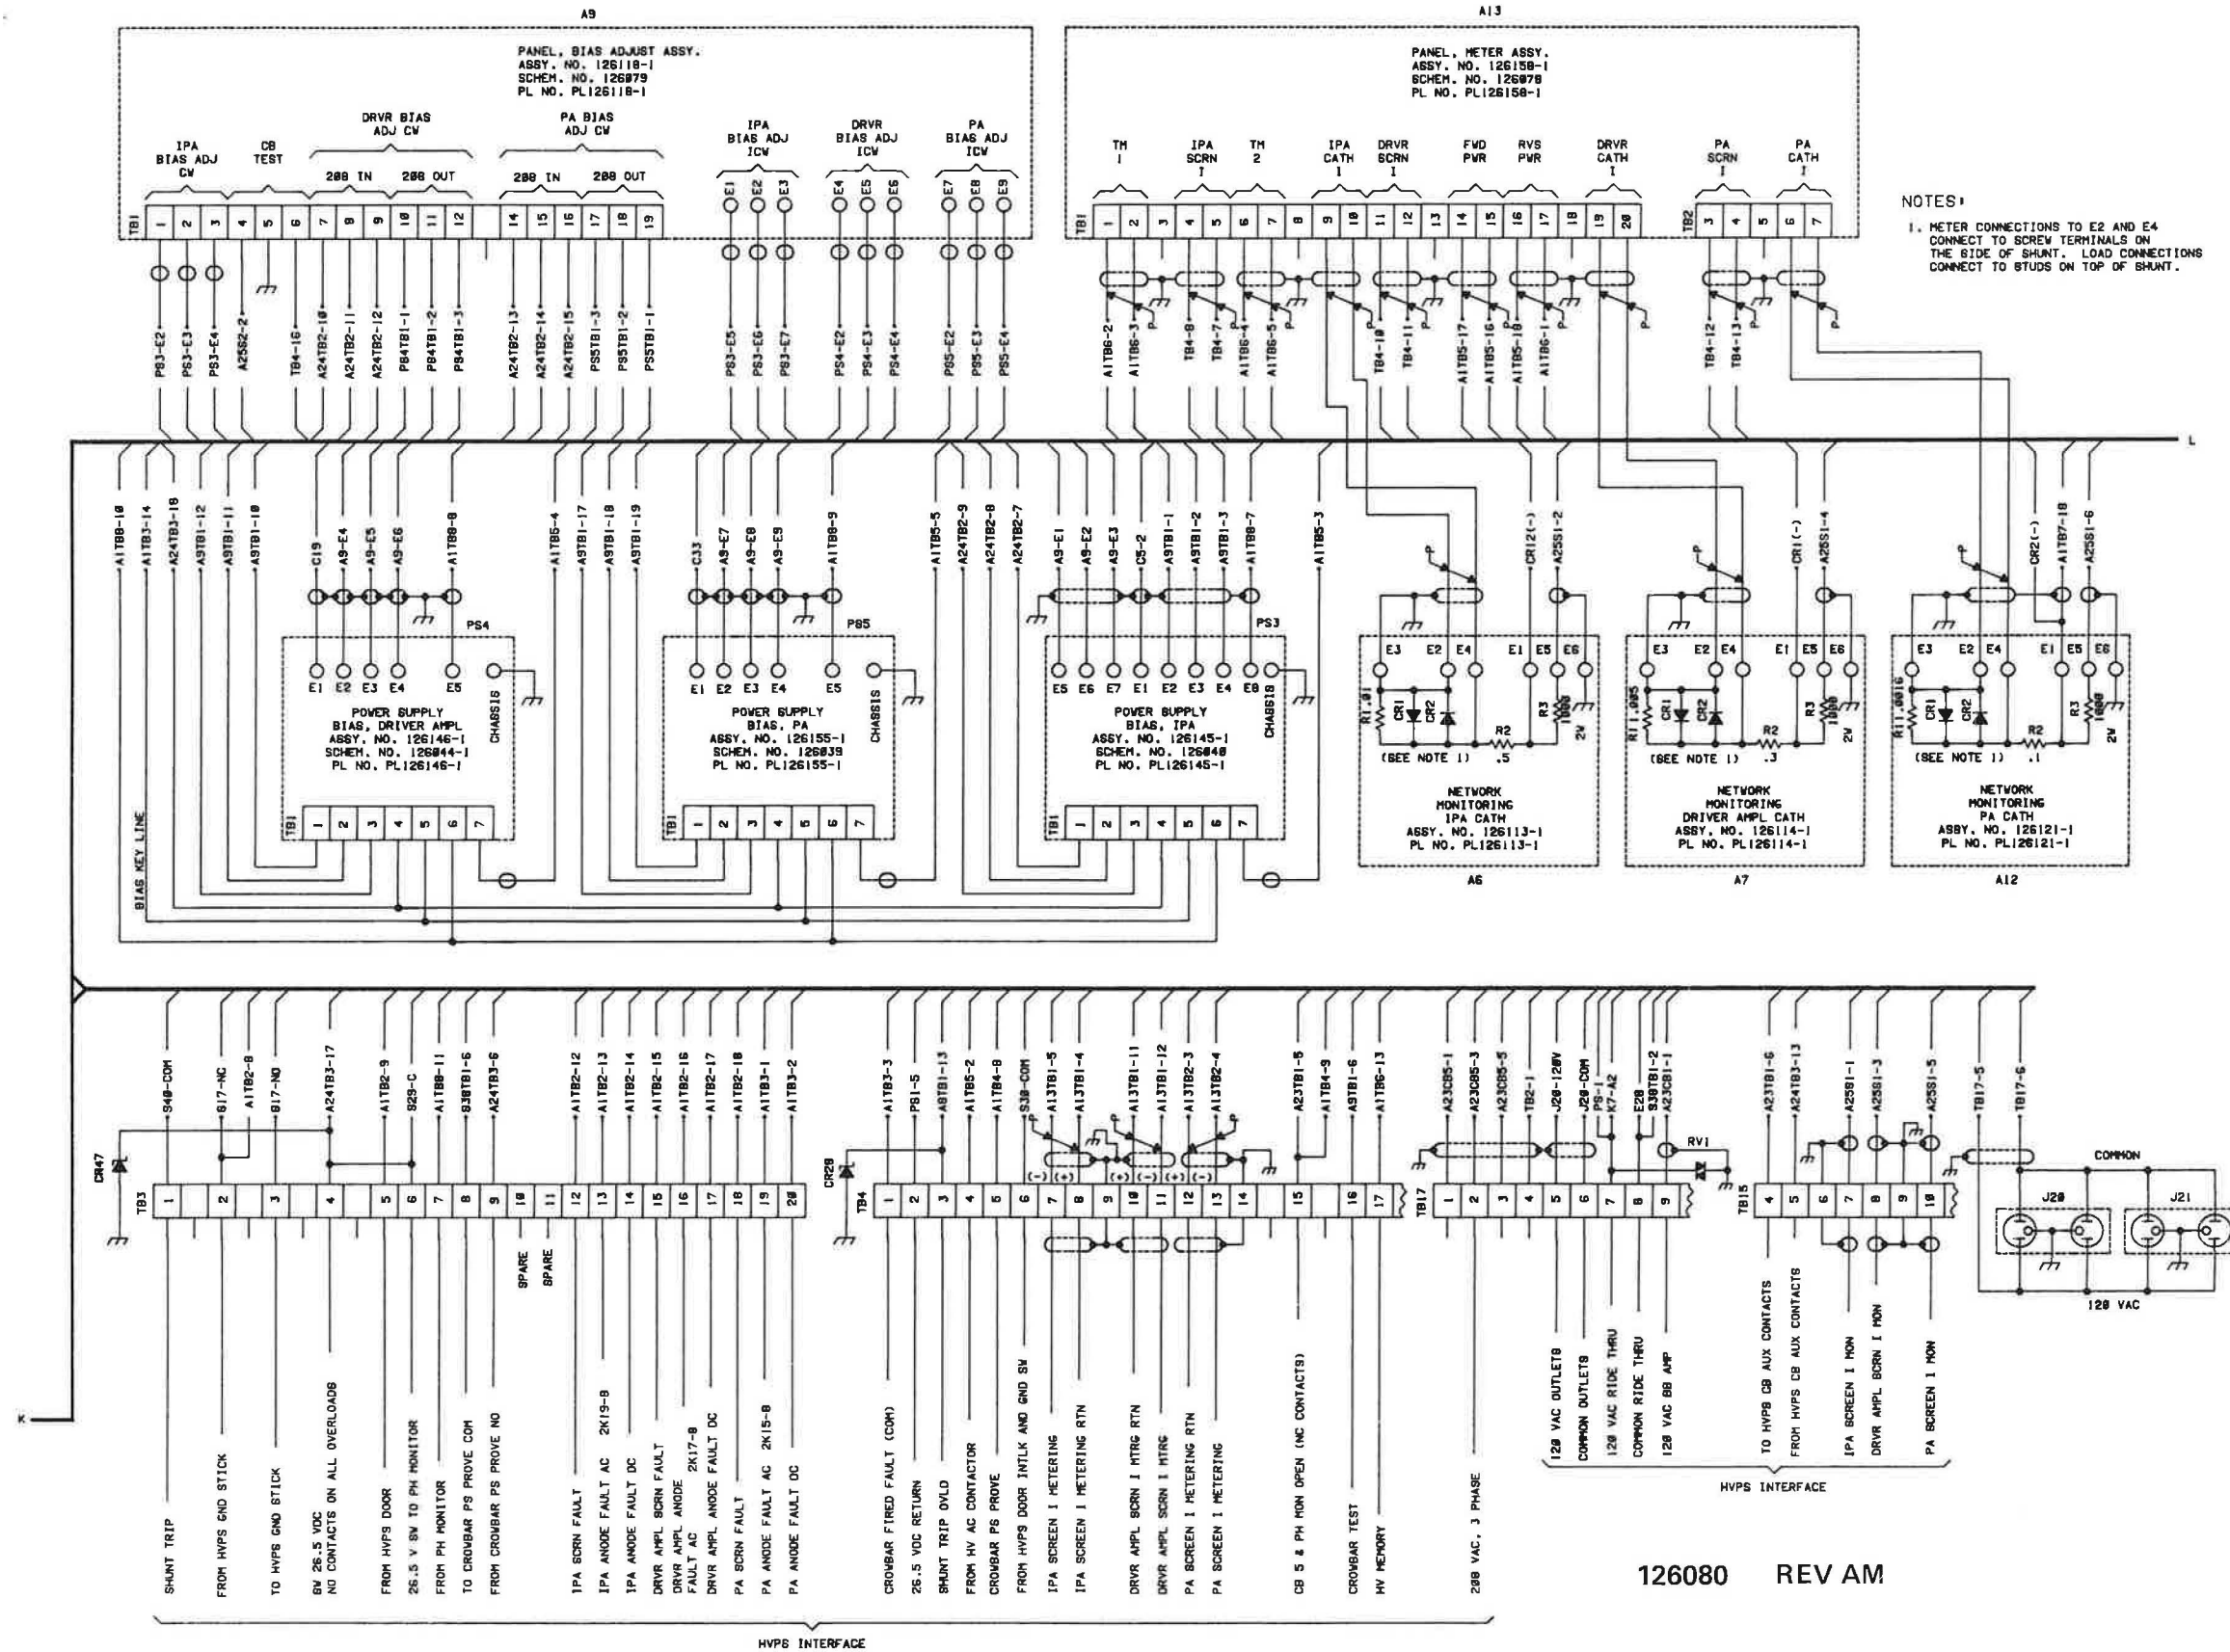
A9

PANEL, BIAS ADJUST ASSY.
ASSY. NO. 126118-1
SCHEM. NO. 126079
PL NO. PL126118-1

IPA BIAS ADJ CW
CB TEST
DRVR BIAS ADJ CW
200 IN
200 OUT
PA BIAS ADJ CW
200 IN
200 OUT
IPA BIAS ADJ ICW
DRVR BIAS ADJ ICW
PA BIAS ADJ ICW

TB1
1 2 3 4 5 6 7 8 9 10 11 12 14 15 16 17 18 19
E1 E2 E3 E4 E5 E6 E7 E8 E9

PS3-E2
PS3-E3
PS3-E4
A25S2-2
TB4-16
A24TB2-10
A24TB2-11
A24TB2-12
PS4TB1-1
PS4TB1-2
PS4TB1-3
A24TB2-13
A24TB2-14
A24TB2-15
PS5TB1-3
PS5TB1-2
PS5TB1-1
PS3-E5
PS3-E6
PS3-E7
PS4-E2
PS4-E3
PS4-E4
PS5-E2
PS5-E3
PS5-E4

A13

PANEL, METER ASSY.
ASSY. NO. 126158-1
SCHEM. NO. 126078
PL NO. PL126158-1

TM 1
IPA SCRN I
TM 2
IPA CATH I
DRVR SCRN I
FWD PWR
RVS PWR
DRVR CATH I
PA SCRN I
PA CATH I

TB1
1 2 3 4 5 6 7 8 9 10 11 12 13 14 15 16 17 18 19 20
TB2
3 4 5 6 7

NOTES:
1. METER CONNECTIONS TO E2 AND E4 CONNECT TO SCREW TERMINALS ON THE SIDE OF SHUNT. LOAD CONNECTIONS CONNECT TO STUDS ON TOP OF SHUNT.

A1TB6-2
A1TB6-3
TB4-8
TB4-7
A1TB6-4
A1TB6-5
TB4-10
TB4-11
A1TB5-17
A1TB5-16
A1TB5-18
A1TB6-1
TB4-12
TB4-13

L

A1TB8-10
A1TB3-14
A24TB3-18
A9TB1-12
A9TB1-11
A9TB1-10
C19
A9-E4
A9-E5
A9-E6
A1TB8-8
A1TB5-4
A9TB1-17
A9TB1-18
A9TB1-19
C33
A9-E7
A9-E8
A9-E9
A1TB8-9
A1TB5-5
A24TB2-9
A24TB2-8
A24TB2-7
A9-E1
A9-E2
A9-E3
C5-2
A9TB1-1
A9TB1-2
A9TB1-3
A1TB8-7
A1TB5-3
CR12(-)
A25S1-2
CR1(-)
A25S1-4
CR2(-)
A1TB7-18
A25S1-6

PS4
E1 E2 E3 E4 E5
CHASSIS
POWER SUPPLY
BIAS, DRIVER AMPL
ASSY. NO. 126146-1
SCHEM. NO. 126044-1
PL NO. PL126146-1
TB1
1 2 3 4 5 6 7

PS5
E1 E2 E3 E4 E5
CHASSIS
POWER SUPPLY
BIAS, PA
ASSY. NO. 126155-1
SCHEM. NO. 126039
PL NO. PL126155-1
TB1
1 2 3 4 5 6 7

PS3
E5 E6 E7 E1 E2 E3 E4 E8
CHASSIS
POWER SUPPLY
BIAS, IPA
ASSY. NO. 126145-1
SCHEM. NO. 126040
PL NO. PL126145-1
TB1
1 2 3 4 5 6 7

BIAS KEY LINE

E3 E2 E4 E1 E5 E6
R1 .01
CR1 CR2
R2 .5
R3 1000
2V
(SEE NOTE 1)
NETWORK MONITORING IPA CATH
ASSY. NO. 126113-1
PL NO. PL126113-1
A6

E3 E2 E4 E1 E5 E6
R1 1.005
CR1 CR2
R2 .3
R3 1000
2V
(SEE NOTE 1)
NETWORK MONITORING DRIVER AMPL CATH
ASSY. NO. 126114-1
PL NO. PL126114-1
A7

E3 E2 E4 E1 E5 E6
R1 1.0016
CR1 CR2
R2 .1
R3 1000
2V
(SEE NOTE 1)
NETWORK MONITORING PA CATH
ASSY. NO. 126121-1
PL NO. PL126121-1
A12

S40-COM
S17-NC
A1TB2-8
S17-NO
A24TB3-17
A1TB2-9
S29-C
A1TB8-11
S30TB1-6
A24TB3-6
A1TB2-12
A1TB2-13
A1TB2-14
A1TB2-15
A1TB2-16
A1TB2-17
A1TB2-18
A1TB3-1
A1TB3-2
CR47
TB3
1 2 3 4 5 6 7 8 9 10 11 12 13 14 15 16 17 18 19 20
SPARE
SPARE

A1TB3-3
PS1-5
A9TB1-13
A1TB5-2
A1TB4-8
S38-COM
A13TB1-5
A13TB1-4
A13TB1-11
A13TB1-12
A13TB2-3
A13TB2-4
A23TB1-5
A1TB4-9
A9TB1-6
A1TB6-13
CR28
TB4
1 2 3 4 5 6 7 8 9 10 11 12 13 14 15 16 17
(-) (+) (+) (-) (+) (-)

A23CB5-1
A23CB5-3
A23CB5-5
TB2-1
J20-120V
J20-COM
PS-1
K7-A2
E20
S30TB1-2
A23CB1-1
RV1
TB17
1 2 3 4 5 6 7 8 9

A23TB1-6
A24TB3-13
A25S1-1
A25S1-3
A25S1-5
TB15
4 5 6 7 8 9 10

TB17-5
TB17-6
COMMON
J20
J21
120 VAC

SHUNT TRIP
FROM HVPS GND STICK
TO HVPS GND STICK
SW 26.5 VDC NO CONTACTS ON ALL OVERLOADS
FROM HVPS DOOR
26.5 V SW TO PH MONITOR
FROM PH MONITOR
TO CROWBAR PS PROVE COM
FROM CROWBAR PS PROVE NO
IPA SCRN FAULT
IPA ANODE FAULT AC 2K19-8
IPA ANODE FAULT DC
DRVR AMPL SCRN FAULT
DRVR AMPL ANODE FAULT AC 2K17-8
DRVR AMPL ANODE FAULT DC
PA SCRN FAULT
PA ANODE FAULT AC 2K15-8
PA ANODE FAULT DC
CROWBAR FIRED FAULT (COM)
26.5 VDC RETURN
SHUNT TRIP OVLD
FROM HV AC CONTACTOR
CROWBAR PS PROVE
FROM HVPS DOOR INTLK AND GND SW
IPA SCREEN I METERING
IPA SCREEN I METERING RTN
DRVR AMPL SCRN I MTRG RTN
DRVR AMPL SCRN I MTRG
PA SCREEN I METERING RTN
PA SCREEN I METERING
CB 5 & PH MON OPEN (NC CONTACTS)
CROWBAR TEST
HV MEMORY
208 VAC, 3 PHASE
120 VAC OUTLETS
COMMON OUTLETS
120 VAC RIDE THRU
COMMON RIDE THRU
120 VAC 80 AMP
TO HVPS CB AUX CONTACTS
FROM HVPS CB AUX CONTACTS
IPA SCREEN I MON
DRVR AMPL SCRN I MON
PA SCREEN I MON
HVPS INTERFACE
HVPS INTERFACE

K

126080 REV AM